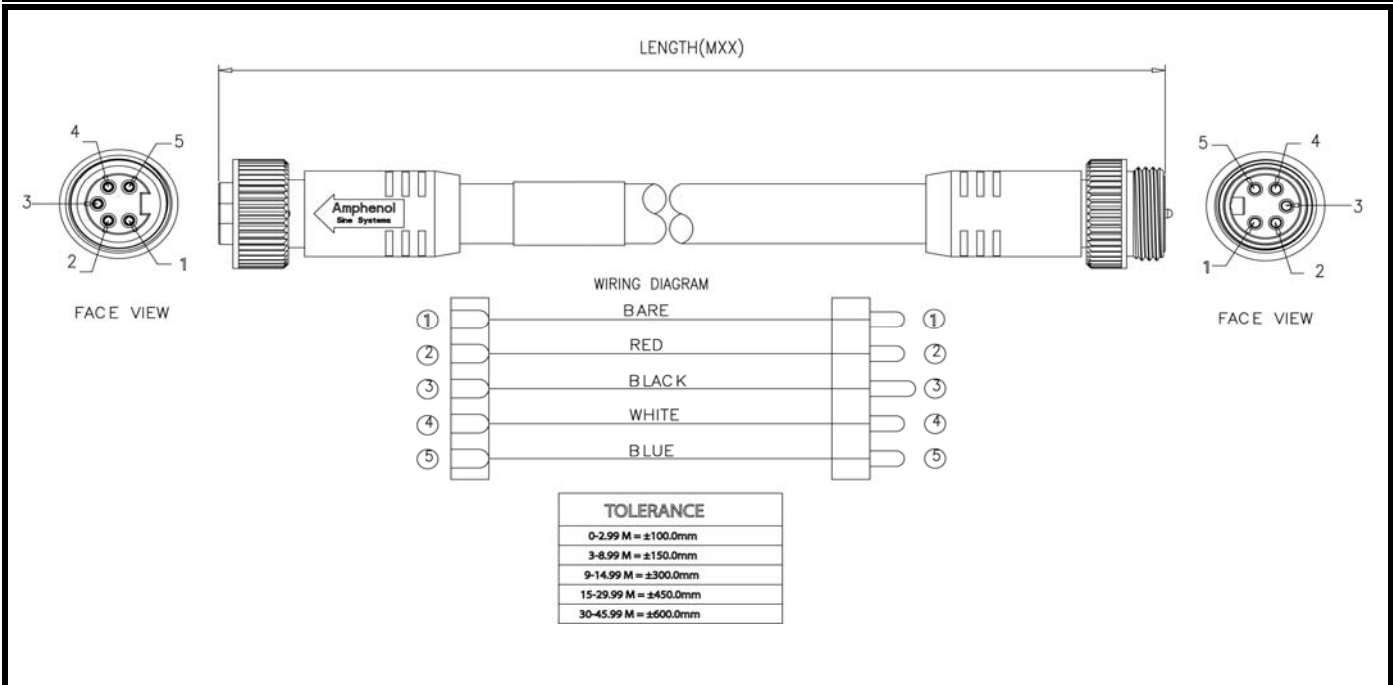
LENGTH(MXX)

4 5
3
2 1

FACE VIEW

Amphenol
Sine Systems

5 4
3
1 2

FACE VIEW

WIRING DIAGRAM

① BARE ①
② RED ②
③ BLACK ③
④ WHITE ④
⑤ BLUE ⑤

| TOLERANCE |
|---|
| 0-2.99 M = ±100.0mm |
| 3-8.99 M = ±150.0mm |
| 9-14.99 M = ±300.0mm |
| 15-29.99 M = ±450.0mm |
| 30-45.99 M = ±600.0mm |